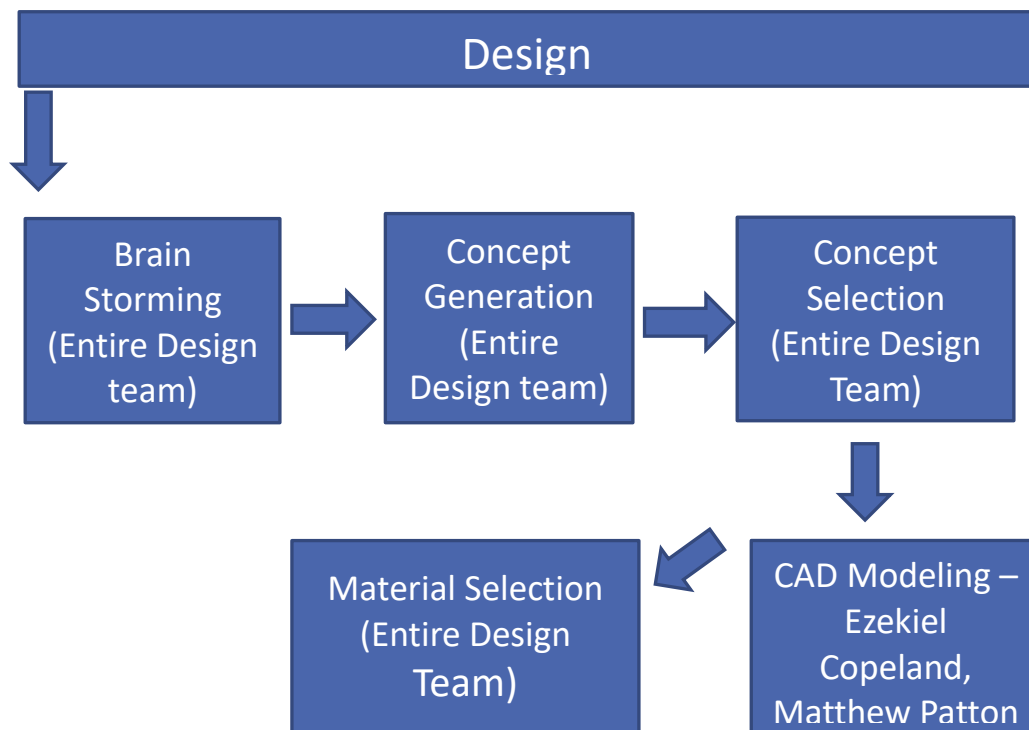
Design

Brain Storming (Entire Design team)

Concept Generation (Entire Design team)

Concept Selection (Entire Design Team)

CAD Modeling – Ezekiel Copeland, Matthew Patton

Material Selection (Entire Design Team)